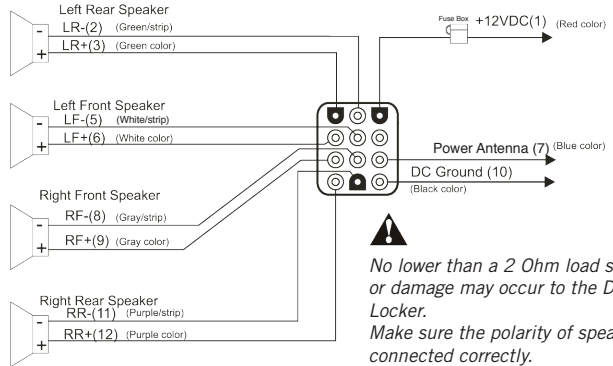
Left Rear Speaker
-
+
LR-(2) (Green/strip)
LR+(3) (Green color)

Fuse Box +12VDC(1) (Red color)

Left Front Speaker
-
+
LF-(5) (White/strip)
LF+(6) (White color)

Power Antenna (7) (Blue color)
DC Ground (10)
(Black color)

Right Front Speaker
-
+
RF-(8) (Gray/strip)
RF+(9) (Gray color)

Right Rear Speaker
-
+
RR-(11) (Purple/strip)
RR+(12) (Purple color)

No lower than a 2 Ohm load s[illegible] or damage may occur to the D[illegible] Locker.
Make sure the polarity of spea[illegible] connected correctly.